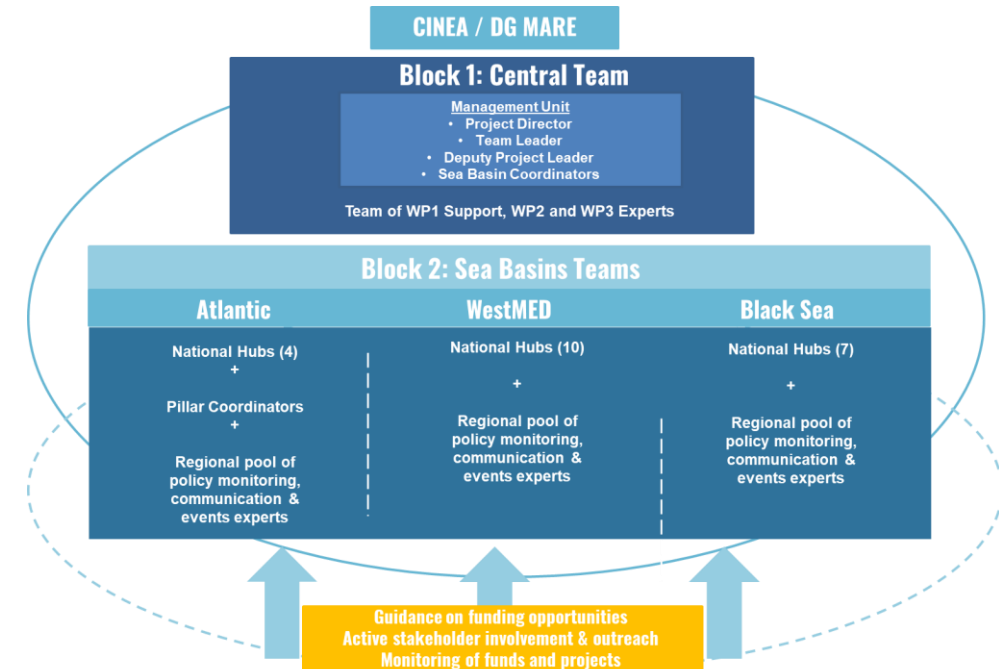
CINEA / DG MARE

Block 1: Central Team

Management Unit
• Project Director
• Team Leader
• Deputy Project Leader
• Sea Basin Coordinators

Team of WP1 Support, WP2 and WP3 Experts

Block 2: Sea Basins Teams

Atlantic

National Hubs (4)
+
Pillar Coordinators
+
Regional pool of policy monitoring, communication & events experts

WestMED

National Hubs (10)
+
Regional pool of policy monitoring, communication & events experts

Black Sea

National Hubs (7)
+
Regional pool of policy monitoring, communication & events experts

Guidance on funding opportunities
Active stakeholder involvement & outreach
Monitoring of funds and projects